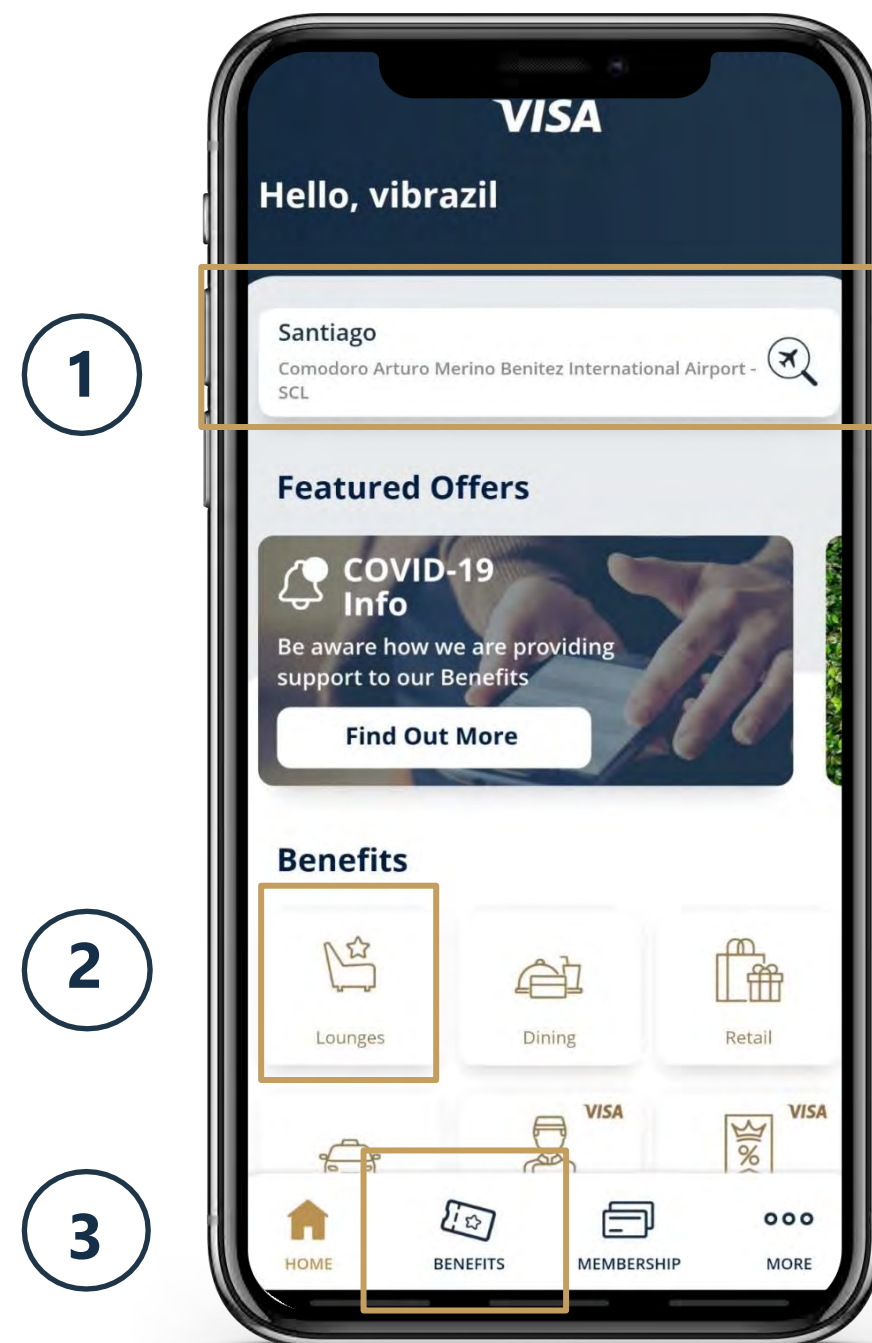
VISA

Hello, vibrazil

1

Santiago

Comodoro Arturo Merino Benitez International Airport - SCL

Featured Offers

COVID-19 Info

Be aware how we are providing support to our Benefits

Find Out More

Benefits

2

Lounges

Dining

Retail

VISA

VISA

3

HOME

BENEFITS

MEMBERSHIP

MORE